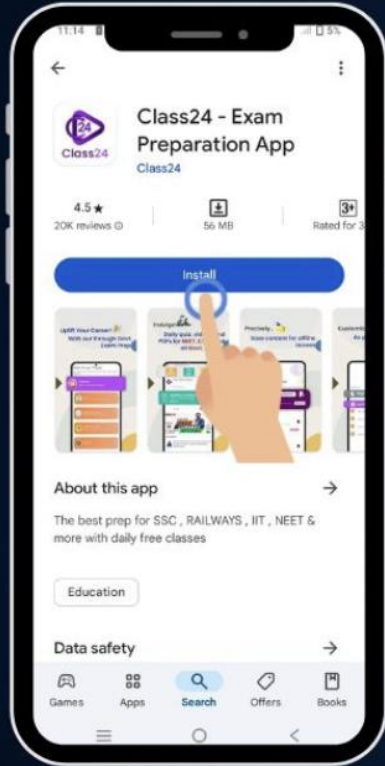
11:14

5%

24
Class24

Class24 - Exam Preparation App
Class24

4.5 ★
20K reviews ⓘ

56 MB

3+
Rated for 3

Install

Uplift Your Career! With our thorough Govt Exam Prep

Daily quiz and PDFs by NEET, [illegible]

Precisely... Save content for offline access

Customis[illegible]

About this app →

The best prep for SSC , RAILWAYS , IIT , NEET & more with daily free classes

Education

Data safety →

Games
Apps
Search
Offers
Books